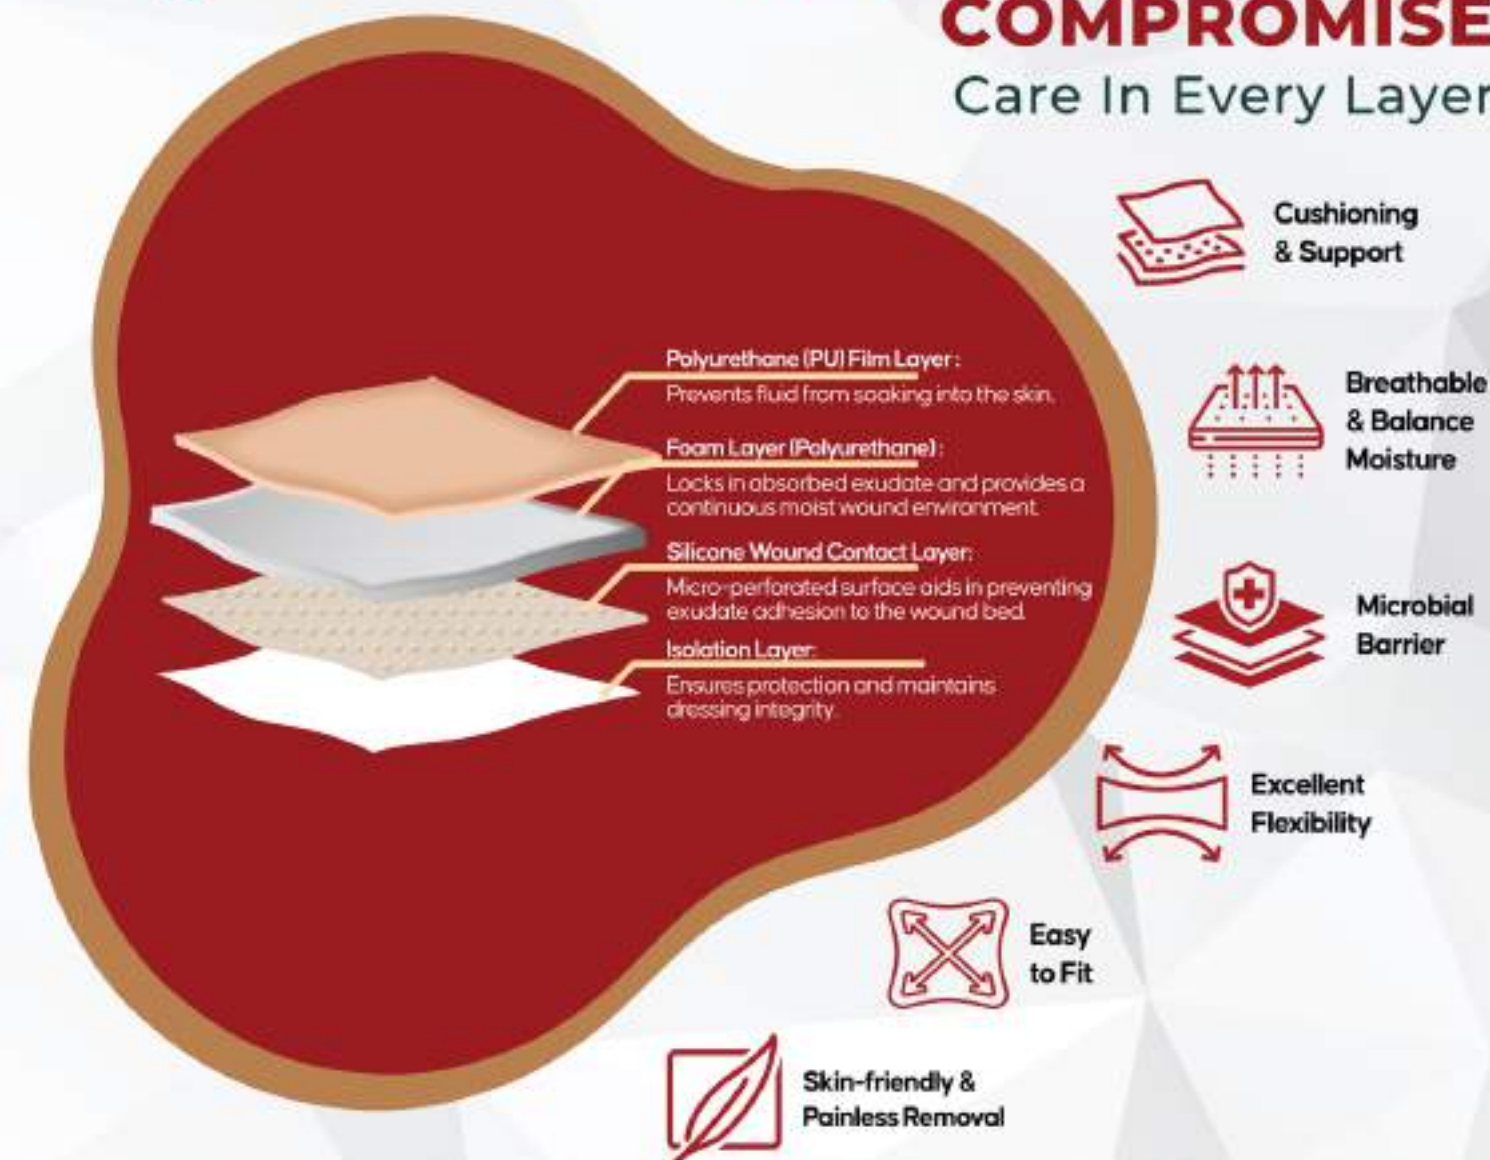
COMPROMISE
Care In Every Layer

Polyurethane (PU) Film Layer:
Prevents fluid from soaking into the skin.

Foam Layer (Polyurethane):
Locks in absorbed exudate and provides a continuous moist wound environment.

Silicone Wound Contact Layer:
Micro-perforated surface aids in preventing exudate adhesion to the wound bed.

Isolation Layer:
Ensures protection and maintains dressing integrity.

Cushioning & Support

Breathable & Balance Moisture

Microbial Barrier

Excellent Flexibility

Easy to Fit

Skin-friendly & Painless Removal